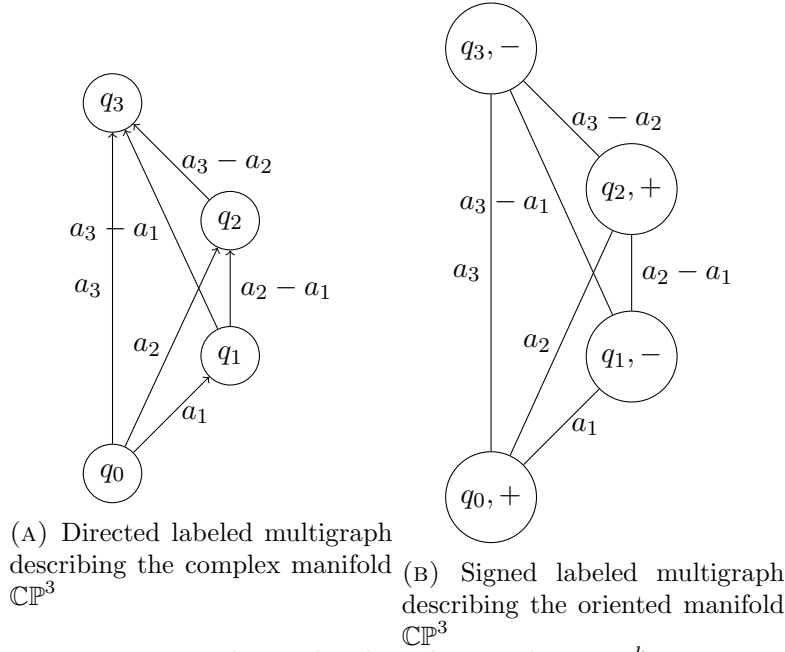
$q_3$

$a_3 - a_2$

$q_2$

$a_3 - a_1$

$a_3$

$a_2 - a_1$

$a_2$

$q_1$

$a_1$

$q_0$

(A) Directed labeled multigraph describing the complex manifold $\mathbb{CP}^3$

$q_3, -$

$a_3 - a_2$

$q_2, +$

$a_3 - a_1$

$a_3$

$a_2 - a_1$

$a_2$

$q_1, -$

$a_1$

$q_0, +$

(B) Signed labeled multigraph describing the oriented manifold $\mathbb{CP}^3$